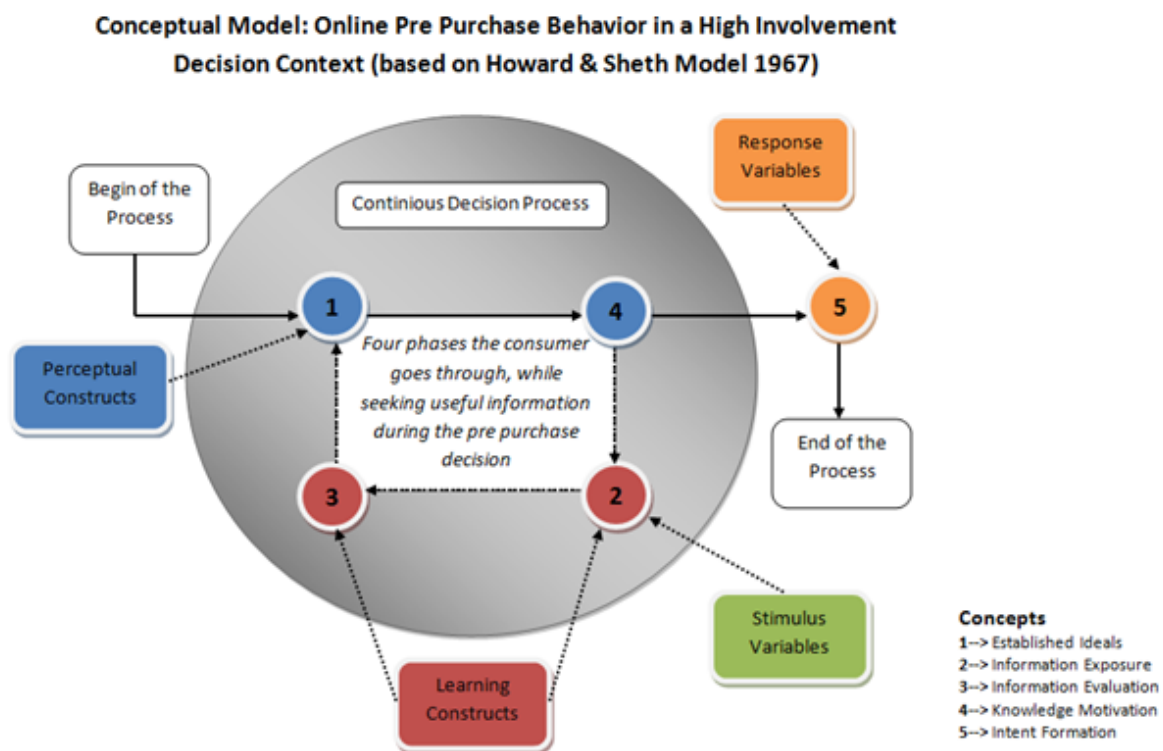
Conceptual Model: Online Pre Purchase Behavior in a High Involvement Decision Context (based on Howard & Sheth Model 1967)

Begin of the Process

Continious Decision Process

Response Variables

1

4

5

Perceptual Constructs

Four phases the consumer goes through, while seeking useful information during the pre purchase decision

End of the Process

3

2

Stimulus Variables

Learning Constructs

Concepts
1--> Established Ideals
2--> Information Exposure
3--> Information Evaluation
4--> Knowledge Motivation
5--> Intent Formation